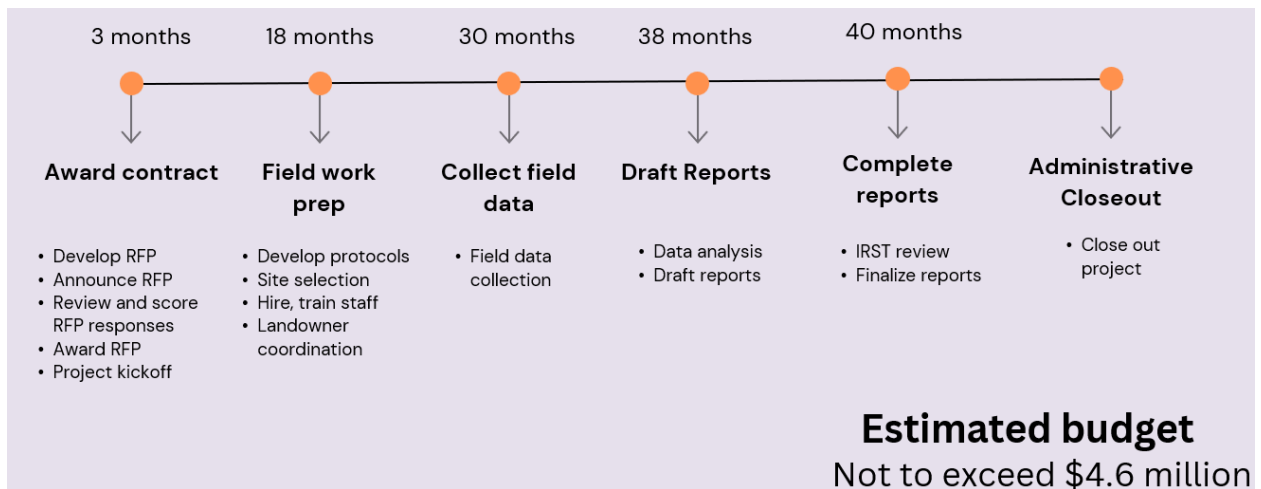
3 months

Award contract

- Develop RFP
- Announce RFP
- Review and score RFP responses
- Award RFP
- Project kickoff

18 months

Field work prep

- Develop protocols
- Site selection
- Hire, train staff
- Landowner coordination

30 months

Collect field data

- Field data collection

38 months

Draft Reports

- Data analysis
- Draft reports

40 months

Complete reports

- IRST review
- Finalize reports

Administrative Closeout

- Close out project

Estimated budget

Not to exceed $4.6 million